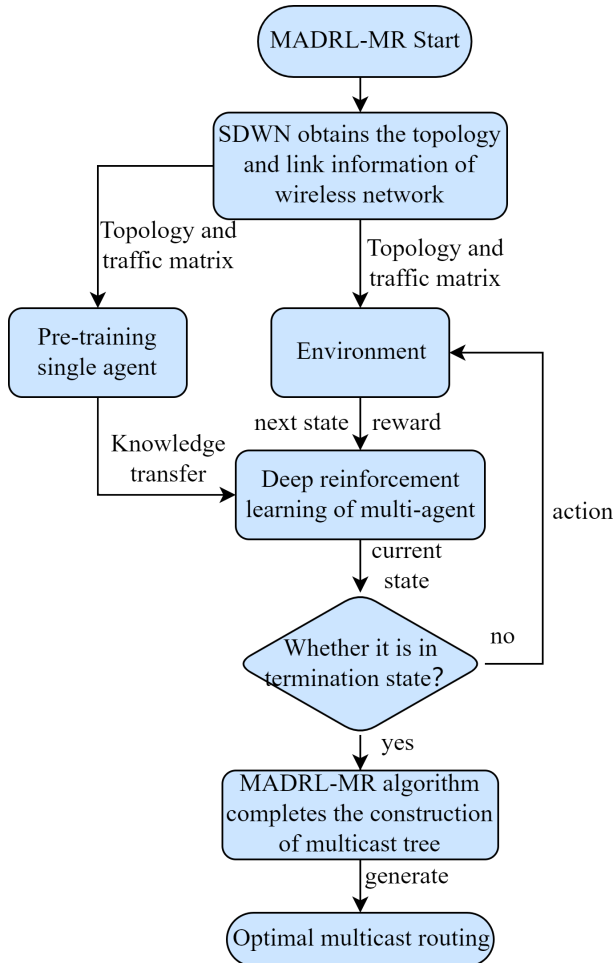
MADRL-MR Start

SDWN obtains the topology and link information of wireless network

Topology and traffic matrix

Topology and traffic matrix

Pre-training single agent

Environment

next state

reward

Knowledge transfer

Deep reinforcement learning of multi-agent

action

current state

Whether it is in termination state?

no

yes

MADRL-MR algorithm completes the construction of multicast tree

generate

Optimal multicast routing